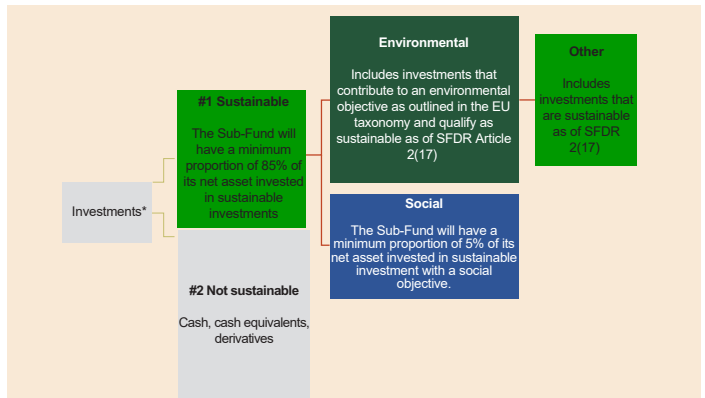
Investments*

#1 Sustainable

The Sub-Fund will have a minimum proportion of 85% of its net asset invested in sustainable investments

#2 Not sustainable

Cash, cash equivalents, derivatives

Environmental

Includes investments that contribute to an environmental objective as outlined in the EU taxonomy and qualify as sustainable as of SFDR Article 2(17)

Other

Includes investments that are sustainable as of SFDR 2(17)

Social

The Sub-Fund will have a minimum proportion of 5% of its net asset invested in sustainable investment with a social objective.